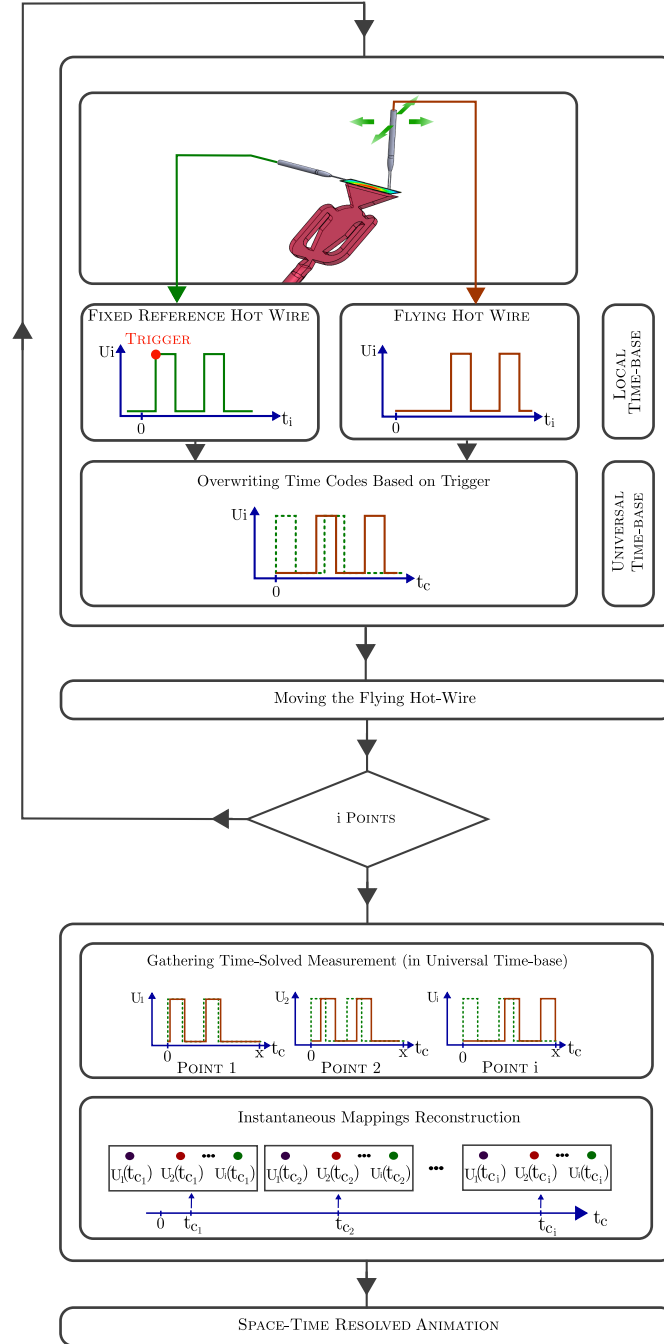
Fixed Reference Hot Wire

Trigger

Ui

0

$t_i$

Flying Hot Wire

Ui

0

$t_i$

Local Time-base

Overwriting Time Codes Based on Trigger

Ui

0

$t_c$

Universal Time-base

Moving the Flying Hot-Wire

i Points

Gathering Time-Solved Measurement (in Universal Time-base)

$U_1$

0

x

$t_c$

Point 1

$U_2$

0

x

$t_c$

Point 2

$U_i$

0

x

$t_c$

Point i

Instantaneous Mappings Reconstruction

$U_1(t_{c_1})$ $U_2(t_{c_1})$ $U_i(t_{c_1})$

$U_1(t_{c_2})$ $U_2(t_{c_2})$ $U_i(t_{c_2})$

$U_1(t_{c_i})$ $U_2(t_{c_i})$ $U_i(t_{c_i})$

0

$t_{c_1}$

$t_{c_2}$

$t_{c_i}$

$t_c$

Space-Time Resolved Animation